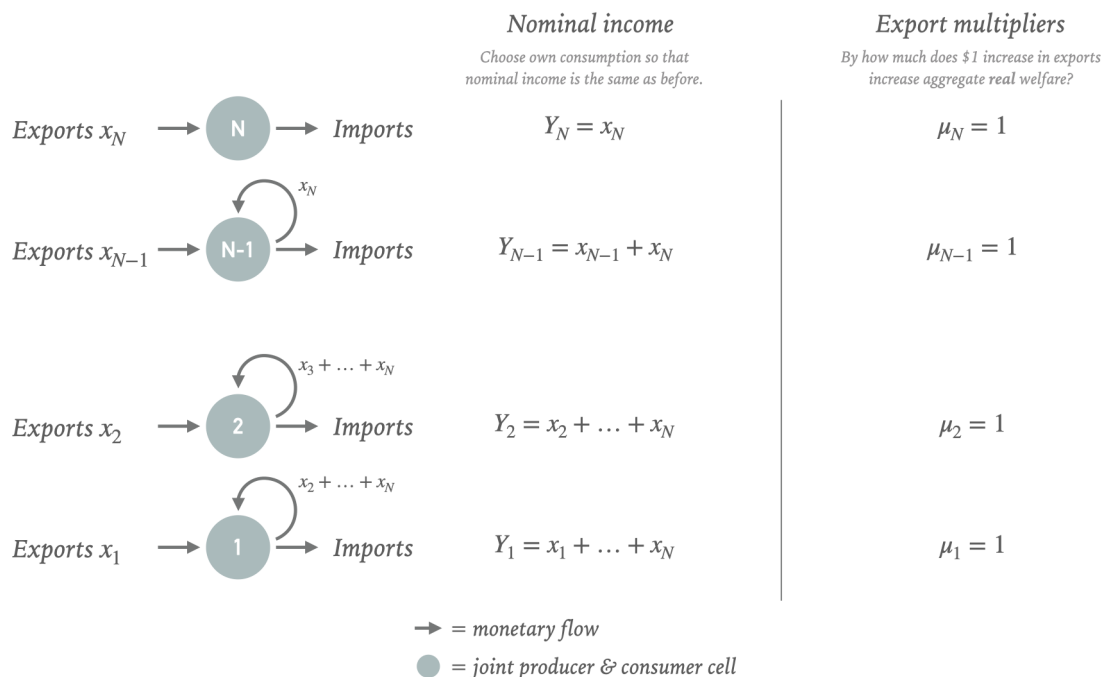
Nominal income

Choose own consumption so that nominal income is the same as before.

Export multipliers

By how much does $1 increase in exports increase aggregate **real** welfare?

Exports $x_N$ → N → Imports

$Y_N = x_N$

$\mu_N = 1$

$x_N$

Exports $x_{N-1}$ → N-1 → Imports

$Y_{N-1} = x_{N-1} + x_N$

$\mu_{N-1} = 1$

$x_3 + \ldots + x_N$

Exports $x_2$ → 2 → Imports

$Y_2 = x_2 + \ldots + x_N$

$\mu_2 = 1$

$x_2 + \ldots + x_N$

Exports $x_1$ → 1 → Imports

$Y_1 = x_1 + \ldots + x_N$

$\mu_1 = 1$

= monetary flow

= joint producer & consumer cell